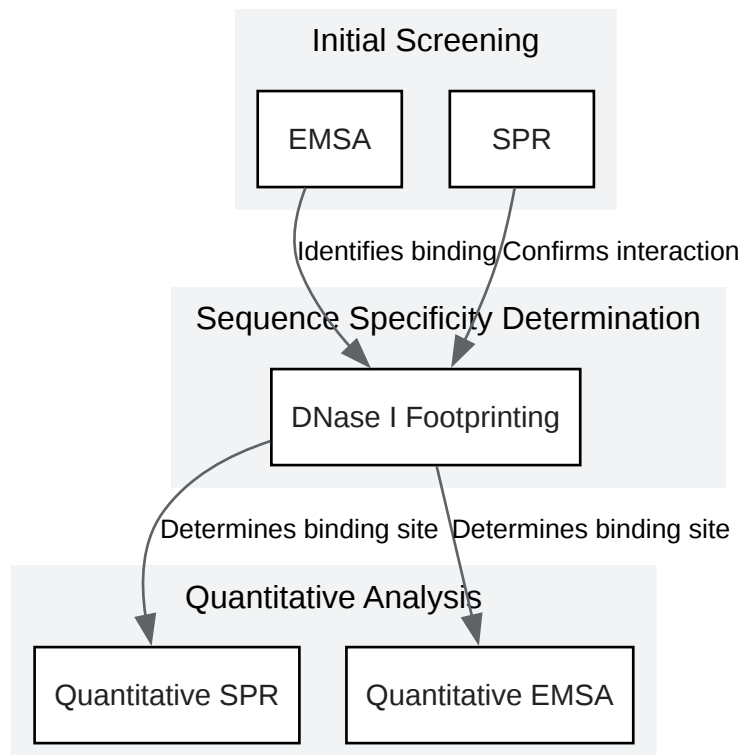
Initial Screening

EMSA

SPR

Identifies binding

Confirms interaction

Sequence Specificity Determination

DNase I Footprinting

Determines binding site

Determines binding site

Quantitative Analysis

Quantitative SPR

Quantitative EMSA